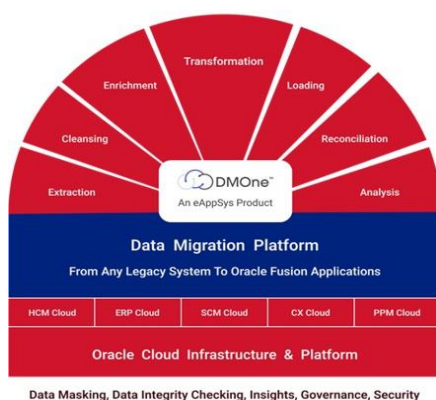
Transformation

Enrichment

Loading

Cleansing

Reconciliation

Extraction

DMOne™
An eAppSys Product

Analysis

Data Migration Platform

From Any Legacy System To Oracle Fusion Applications

| HCM Cloud | ERP Cloud | SCM Cloud | CX Cloud | PPM Cloud |
|---|---|---|---|---|

Oracle Cloud Infrastructure & Platform

Data Masking, Data Integrity Checking, Insights, Governance, Security